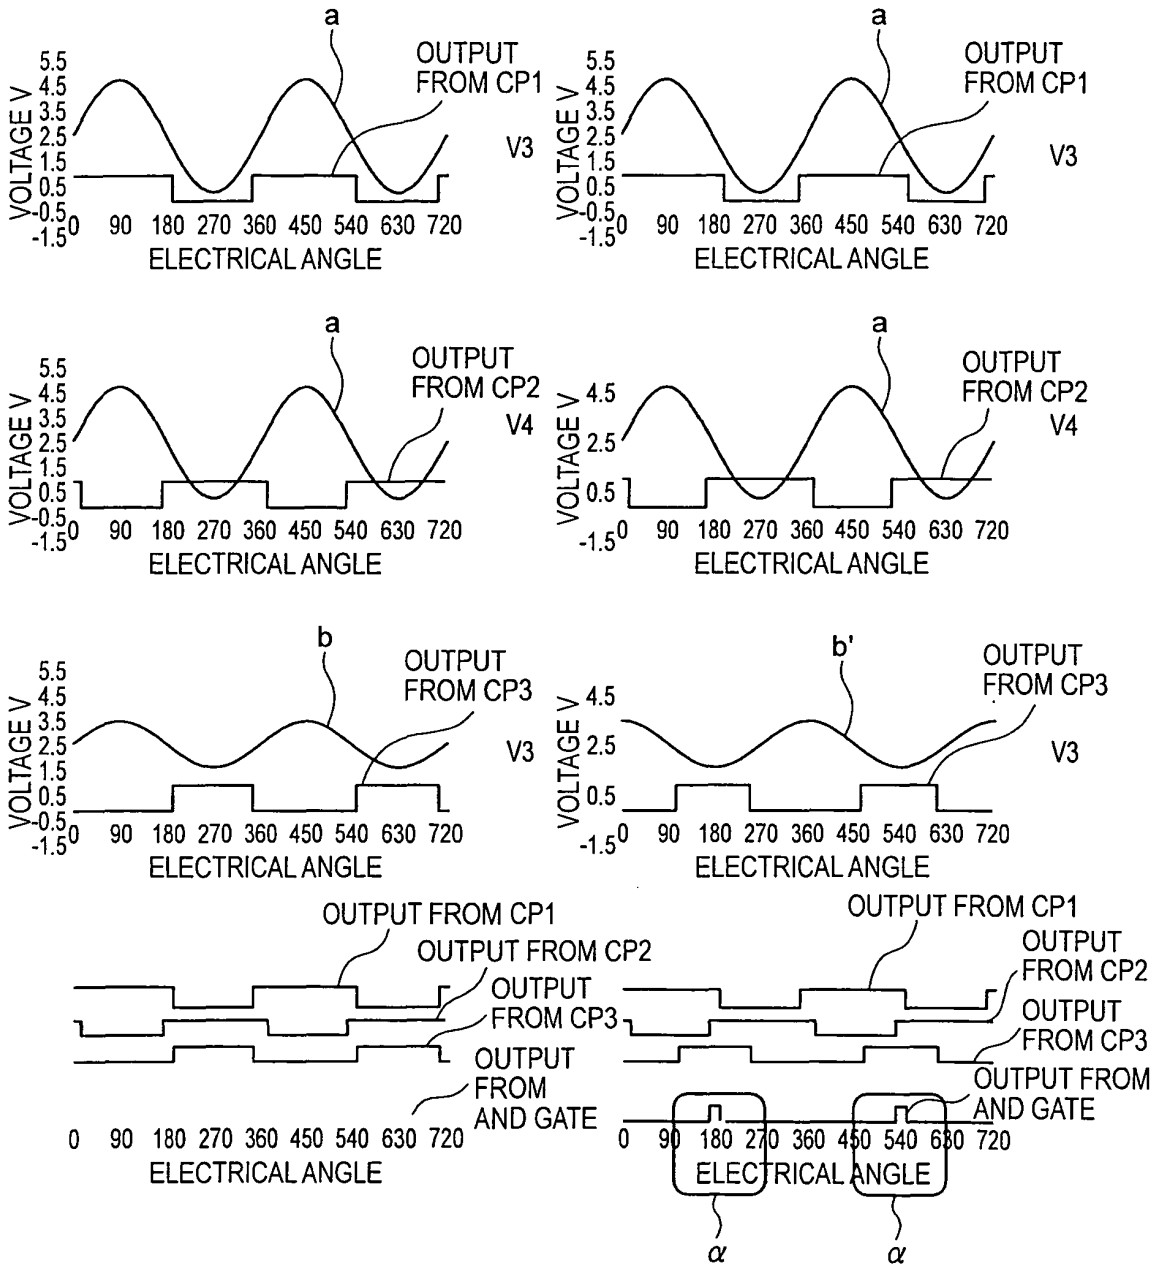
a
OUTPUT FROM CP1
VOLTAGE V
5.5
4.5
3.5
2.5
1.5
0.5
-0.5
-1.5
0 90 180 270 360 450 540 630 720
ELECTRICAL ANGLE
V3

a
OUTPUT FROM CP1
VOLTAGE V
5.5
4.5
3.5
2.5
1.5
0.5
-0.5
-1.5
0 90 180 270 360 450 540 630 720
ELECTRICAL ANGLE
V3

a
OUTPUT FROM CP2
VOLTAGE V
5.5
4.5
3.5
2.5
1.5
0.5
-0.5
-1.5
0 90 180 270 360 450 540 630 720
ELECTRICAL ANGLE
V4

a
OUTPUT FROM CP2
VOLTAGE V
4.5
2.5
0.5
-1.5
0 90 180 270 360 450 540 630 720
ELECTRICAL ANGLE
V4

b
OUTPUT FROM CP3
VOLTAGE V
5.5
4.5
3.5
2.5
1.5
0.5
-0.5
-1.5
0 90 180 270 360 450 540 630 720
ELECTRICAL ANGLE
V3

b'
OUTPUT FROM CP3
VOLTAGE V
4.5
2.5
0.5
-1.5
0 90 180 270 360 450 540 630 720
ELECTRICAL ANGLE
V3

OUTPUT FROM CP1
OUTPUT FROM CP2
OUTPUT FROM CP3
OUTPUT FROM AND GATE
0 90 180 270 360 450 540 630 720
ELECTRICAL ANGLE

OUTPUT FROM CP1
OUTPUT FROM CP2
OUTPUT FROM CP3
OUTPUT FROM AND GATE
0 90 180 270 360 450 540 630 720
ELECTRICAL ANGLE
$\alpha$
$\alpha$